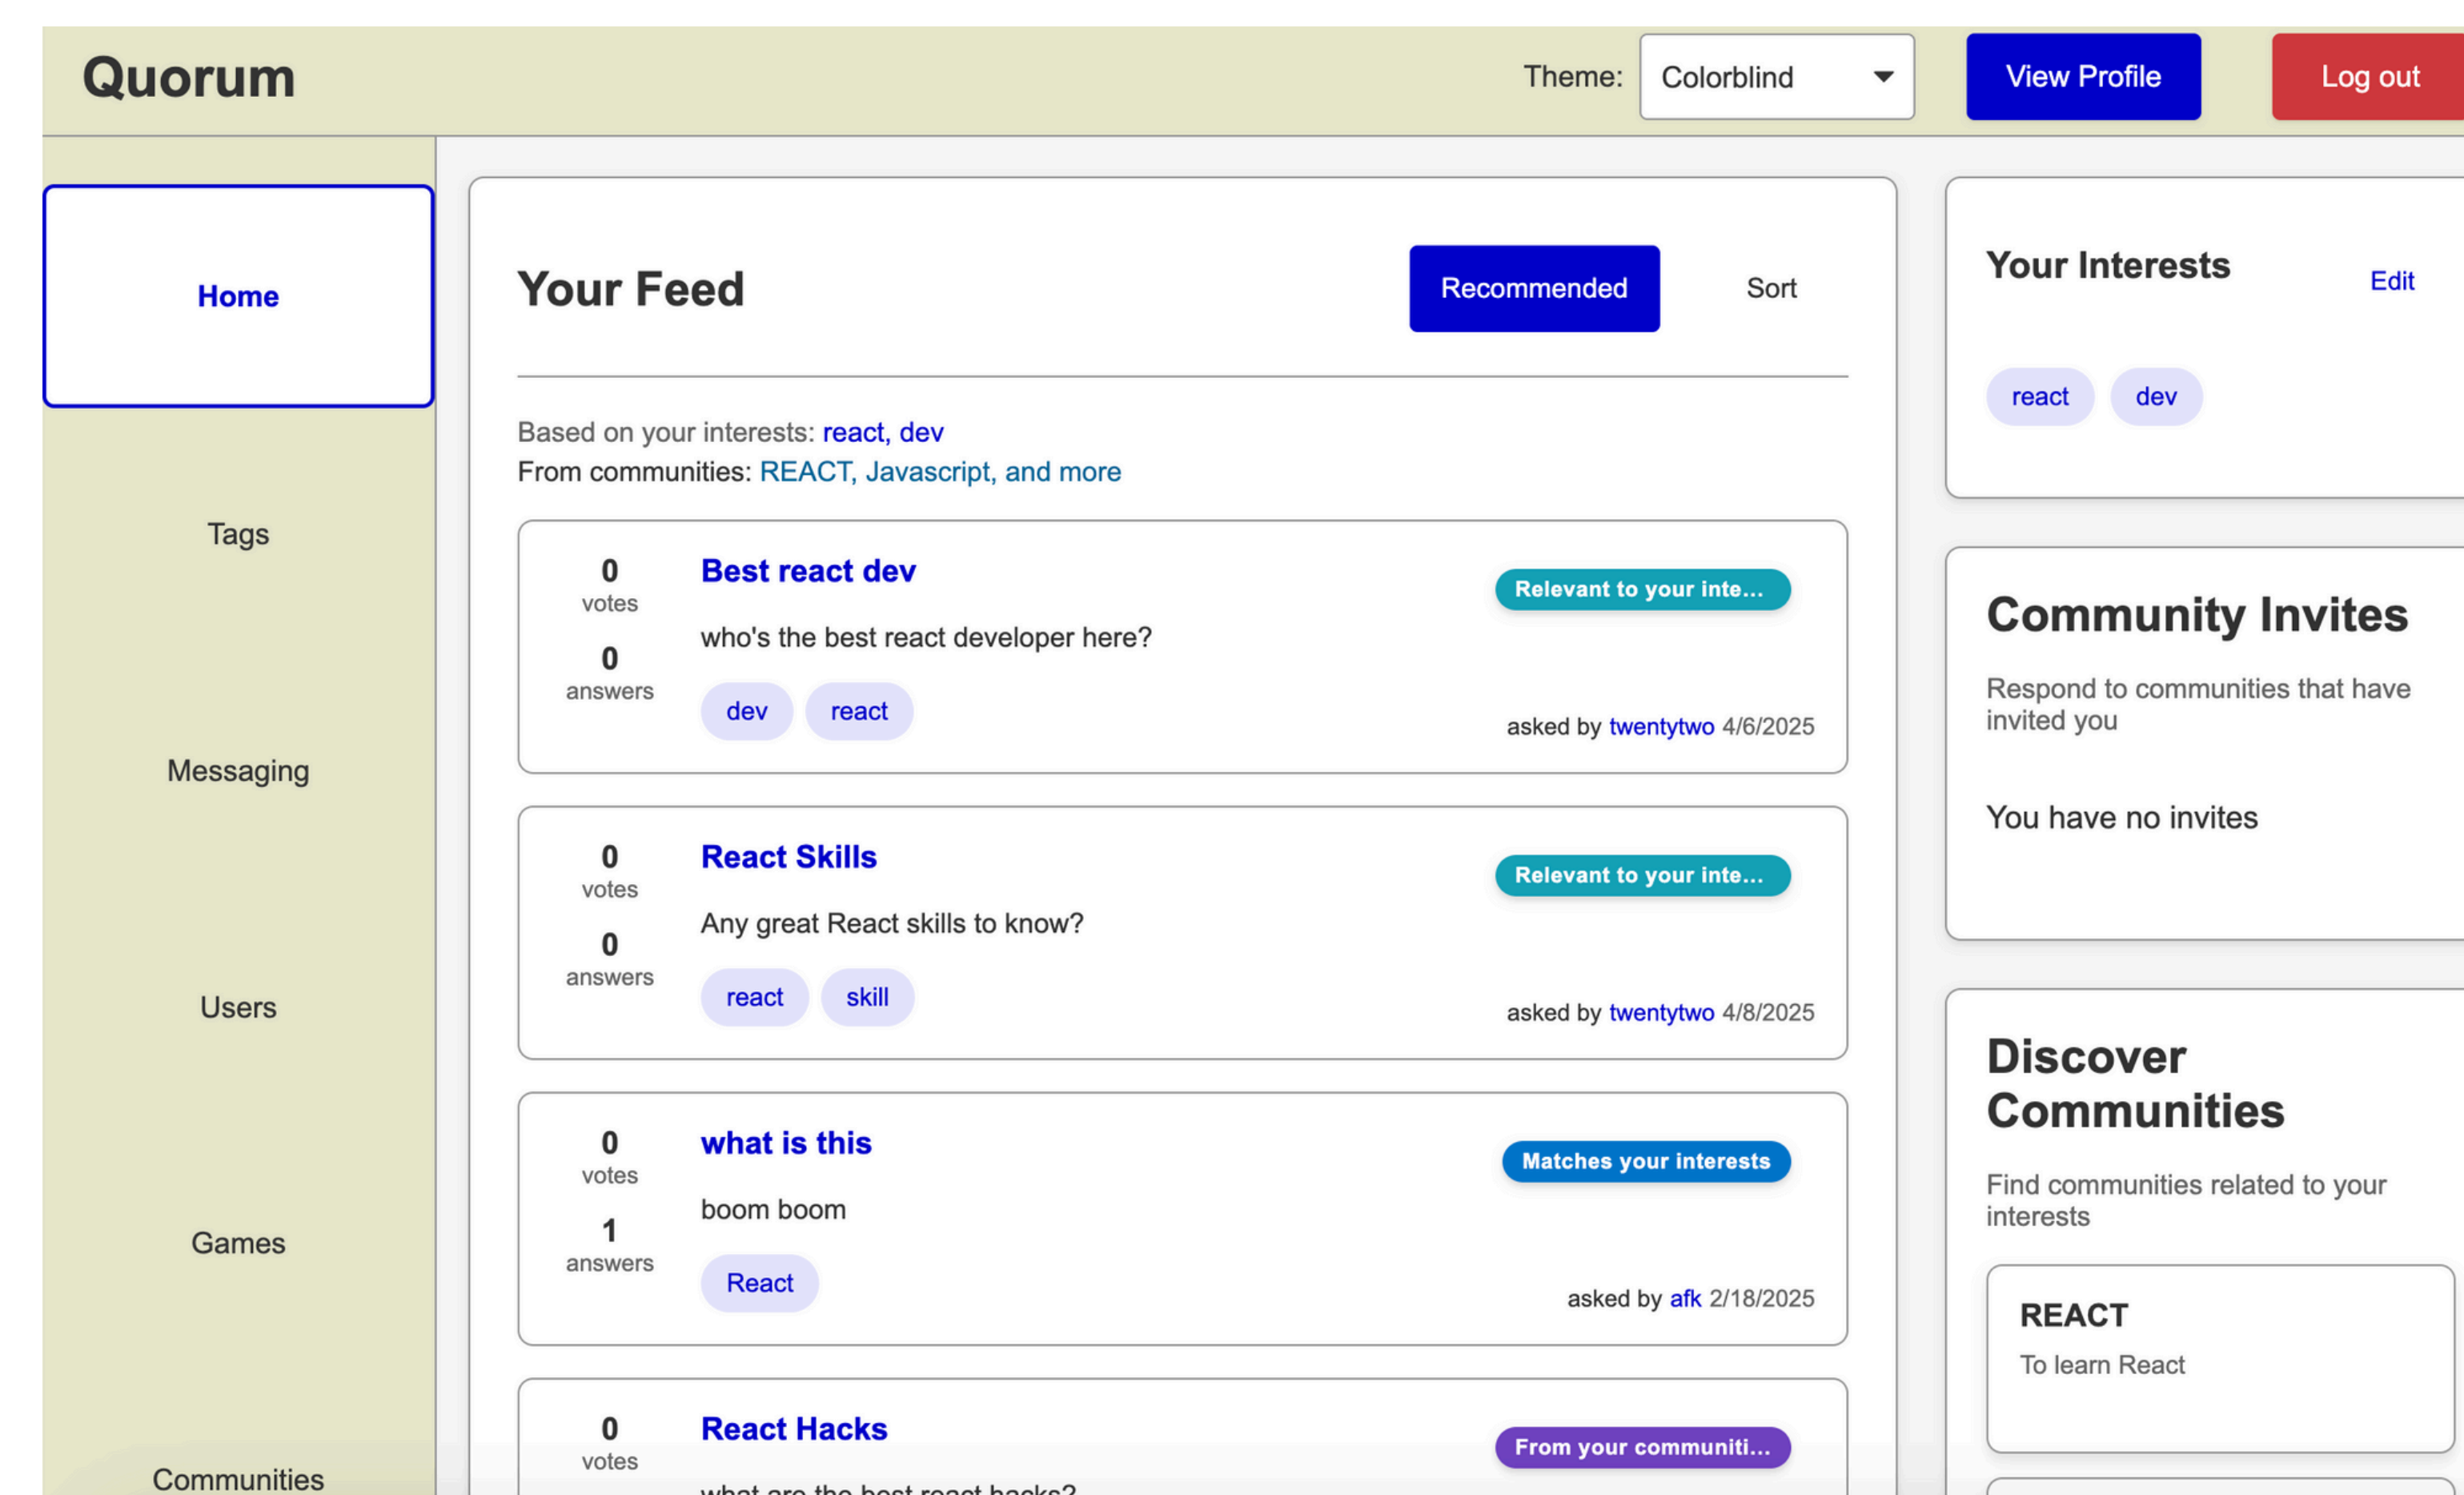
Quorum

Theme: Colorblind

View Profile

Log out

Home

Tags

Messaging

Users

Games

Communities

Your Feed

Recommended

Sort

Based on your interests: react, dev
From communities: REACT, Javascript, and more

0 votes
0 answers
Best react dev
Relevant to your inte...
who's the best react developer here?
dev react
asked by twentytwo 4/6/2025

0 votes
0 answers
React Skills
Relevant to your inte...
Any great React skills to know?
react skill
asked by twentytwo 4/8/2025

0 votes
1 answers
what is this
Matches your interests
boom boom
React
asked by afk 2/18/2025

0 votes
React Hacks
From your communiti...
what are the best react hacks?

Your Interests
Edit
react dev

Community Invites
Respond to communities that have invited you
You have no invites

Discover Communities
Find communities related to your interests

REACT
To learn React